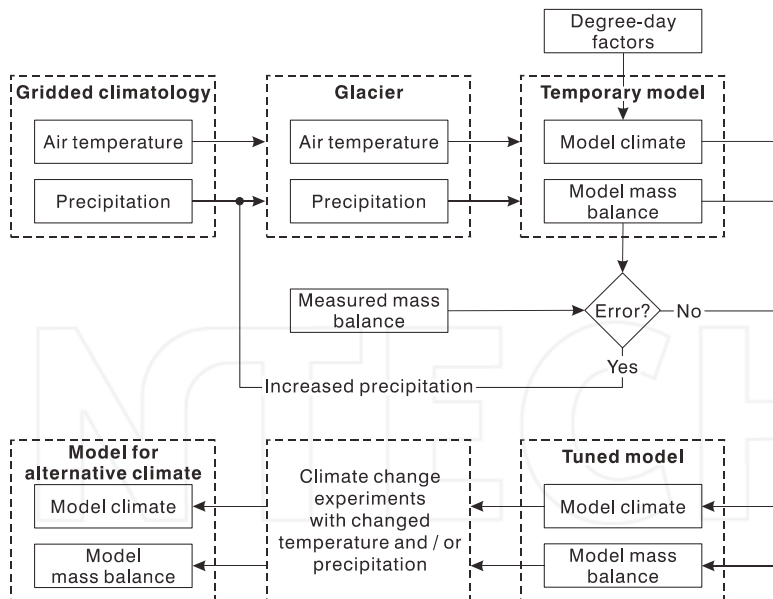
Degree-day factors

Gridded climatology
Air temperature
Precipitation

Glacier
Air temperature
Precipitation

Temporary model
Model climate
Model mass balance

Measured mass balance

Error?
No
Yes

Increased precipitation

Model for alternative climate
Model climate
Model mass balance

Climate change experiments with changed temperature and / or precipitation

Tuned model
Model climate
Model mass balance